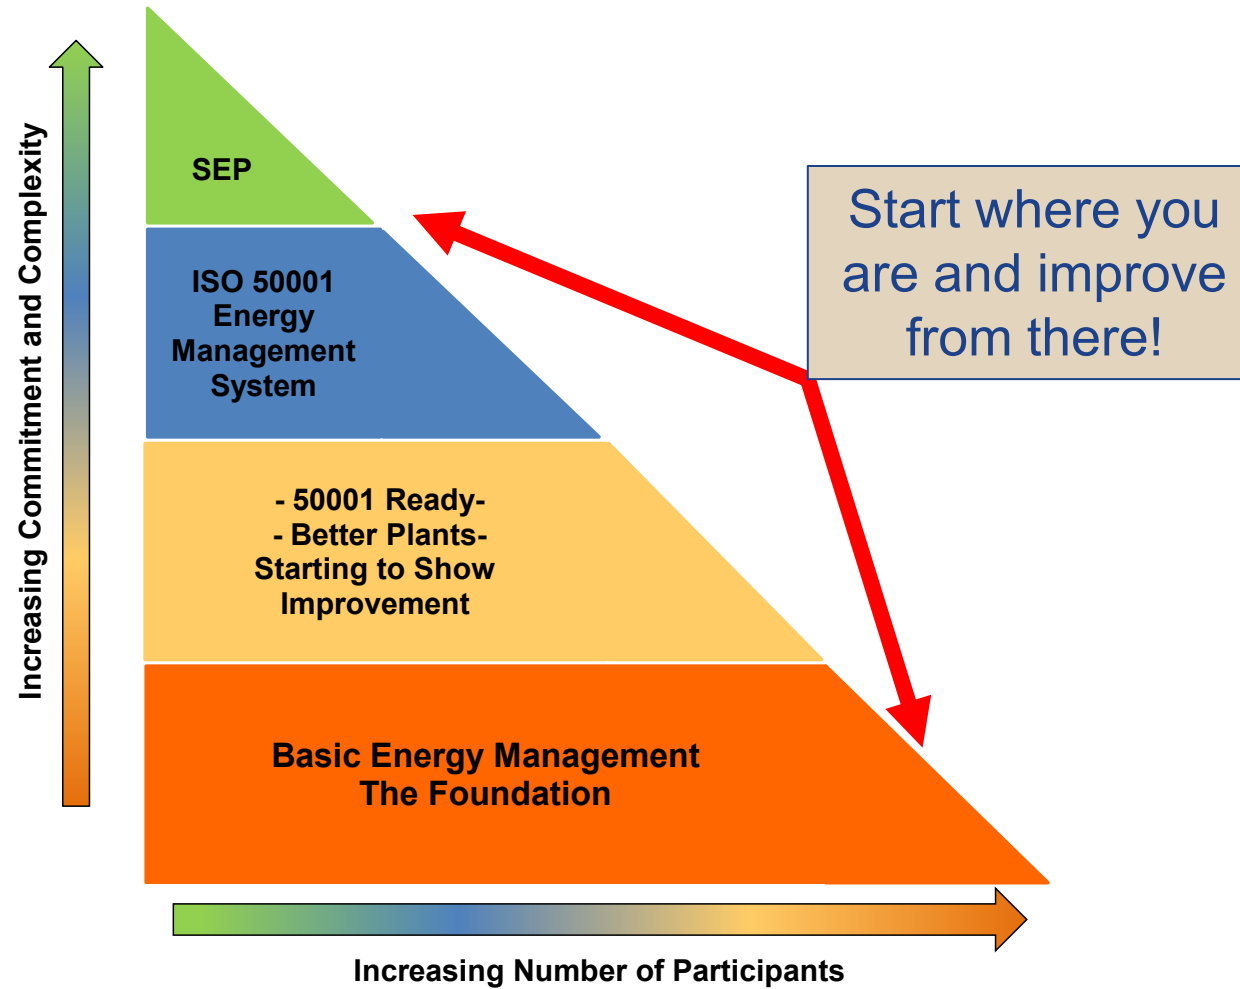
Increasing Commitment and Complexity

SEP

ISO 50001 Energy Management System

- 50001 Ready-
- Better Plants-
Starting to Show Improvement

Basic Energy Management
The Foundation

Start where you are and improve from there!

Increasing Number of Participants